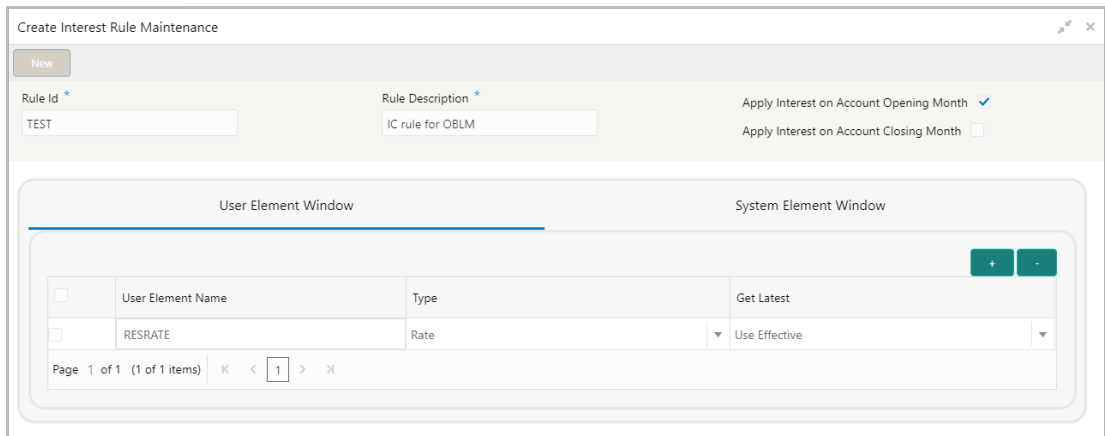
Create Interest Rule Maintenance

New

Rule Id *
TEST

Rule Description *
IC rule for OBLM

Apply Interest on Account Opening Month ✓

Apply Interest on Account Closing Month

User Element Window

System Element Window

+ -

| | User Element Name | Type | Get Latest |
|---|---|---|---|
| | RESRATE | Rate | Use Effective |

Page 1 of 1 (1 of 1 items) 1